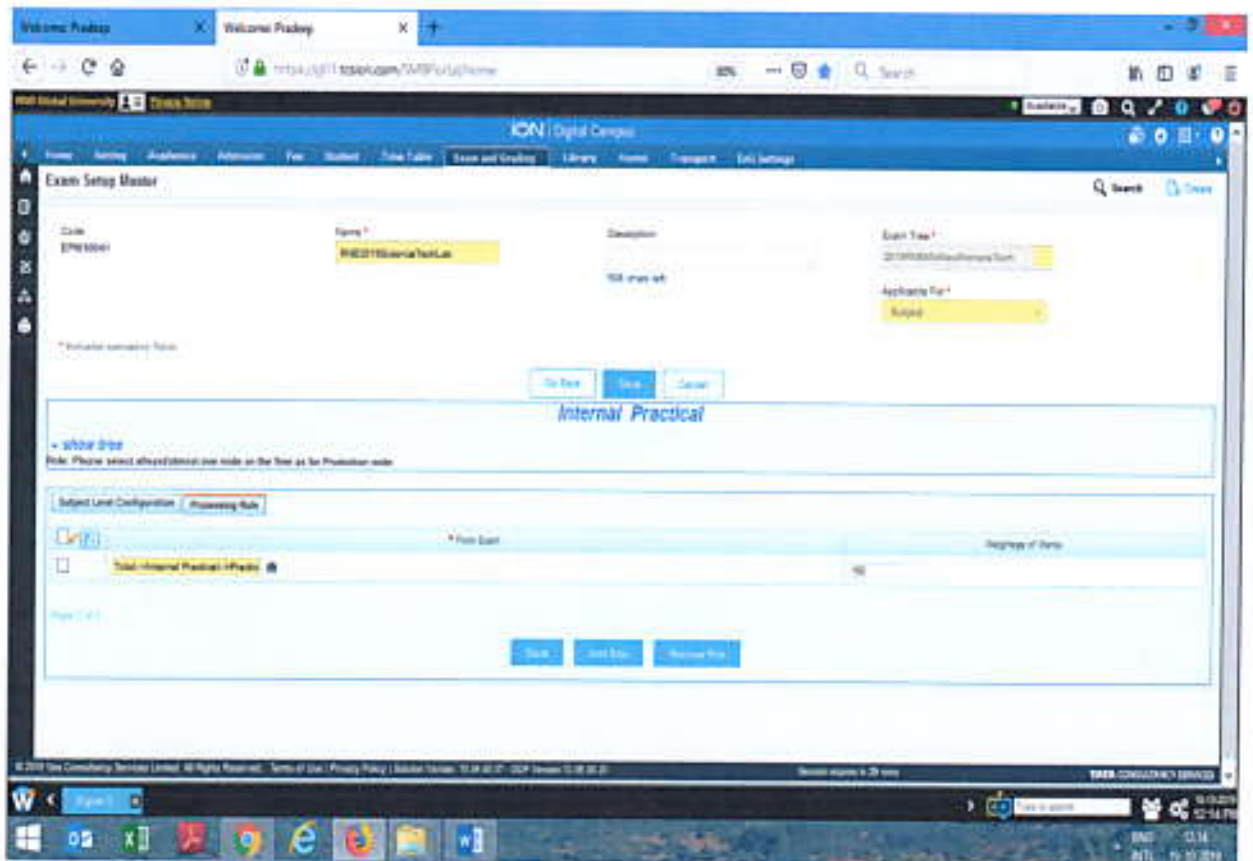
Welcome Pradeep
Welcome Pradeep

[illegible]tcsion.com/SMBPortal/home

80%

Search

iON Digital Campus

Home Setting Academics Admission Fee Student Time Table Exam and Grading Library Hostel Transport SMS Settings

Exam Setup Master

Search Create

Code
EPM00041

Name *
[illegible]ScienceTechLab

Description

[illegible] chars left

Exam Type *
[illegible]

Applicable For *
Subject

* Indicates mandatory fields

Go Back Save Cancel

Internal Practical

+ show tree
Note: Please select attendance/one node on the tree as far Promotion node

Subject Level Configuration Processing Rule

* From Exam

Weightage of Items

Total (Internal Practical) (Practic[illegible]

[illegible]

Page 1 of 1

Save Add Row Remove Row

© 2019 Tata Consultancy Services Limited. All Rights Reserved. Terms of Use | Privacy Policy | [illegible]

Session expires in 29 mins

TATA CONSULTANCY SERVICES

Type to search

12:14